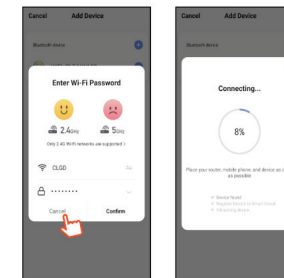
Cancel Add Device

Bluetooth device

Enter Wi-Fi Password

2.4GHz

5GHz

Only 2.4G Wi-Fi networks are supported !

CLOD

········

Cancel

Confirm

Cancel Add Device

Bluetooth device

Connecting...

8%

Place your router, mobile phone and device as close as possible

Device found

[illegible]

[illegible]